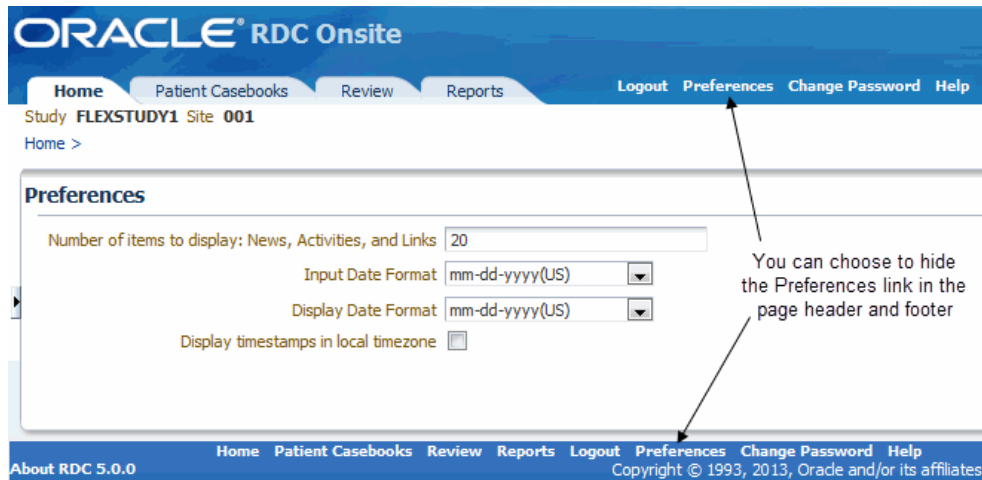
ORACLE RDC Onsite

Home Patient Casebooks Review Reports

Logout Preferences Change Password Help

Study FLEXSTUDY1 Site 001

Home >

Preferences

Number of items to display: News, Activities, and Links 20

Input Date Format mm-dd-yyyy(US)

Display Date Format mm-dd-yyyy(US)

Display timestamps in local timezone

You can choose to hide the Preferences link in the page header and footer

Home Patient Casebooks Review Reports Logout Preferences Change Password Help

About RDC 5.0.0

Copyright © 1993, 2013, Oracle and/or its affiliates